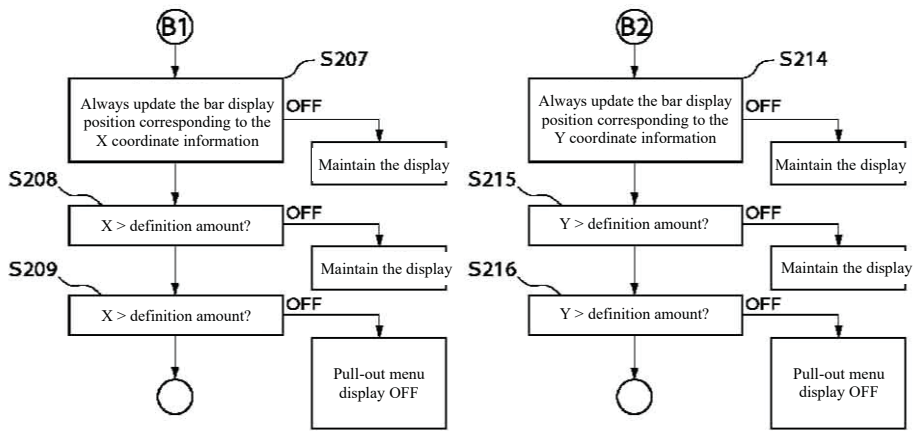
B1

S207

Always update the bar display position corresponding to the X coordinate information

OFF

Maintain the display

S208

X > definition amount?

OFF

Maintain the display

S209

X > definition amount?

OFF

Pull-out menu display OFF

B2

S214

Always update the bar display position corresponding to the Y coordinate information

OFF

Maintain the display

S215

Y > definition amount?

OFF

Maintain the display

S216

Y > definition amount?

OFF

Pull-out menu display OFF